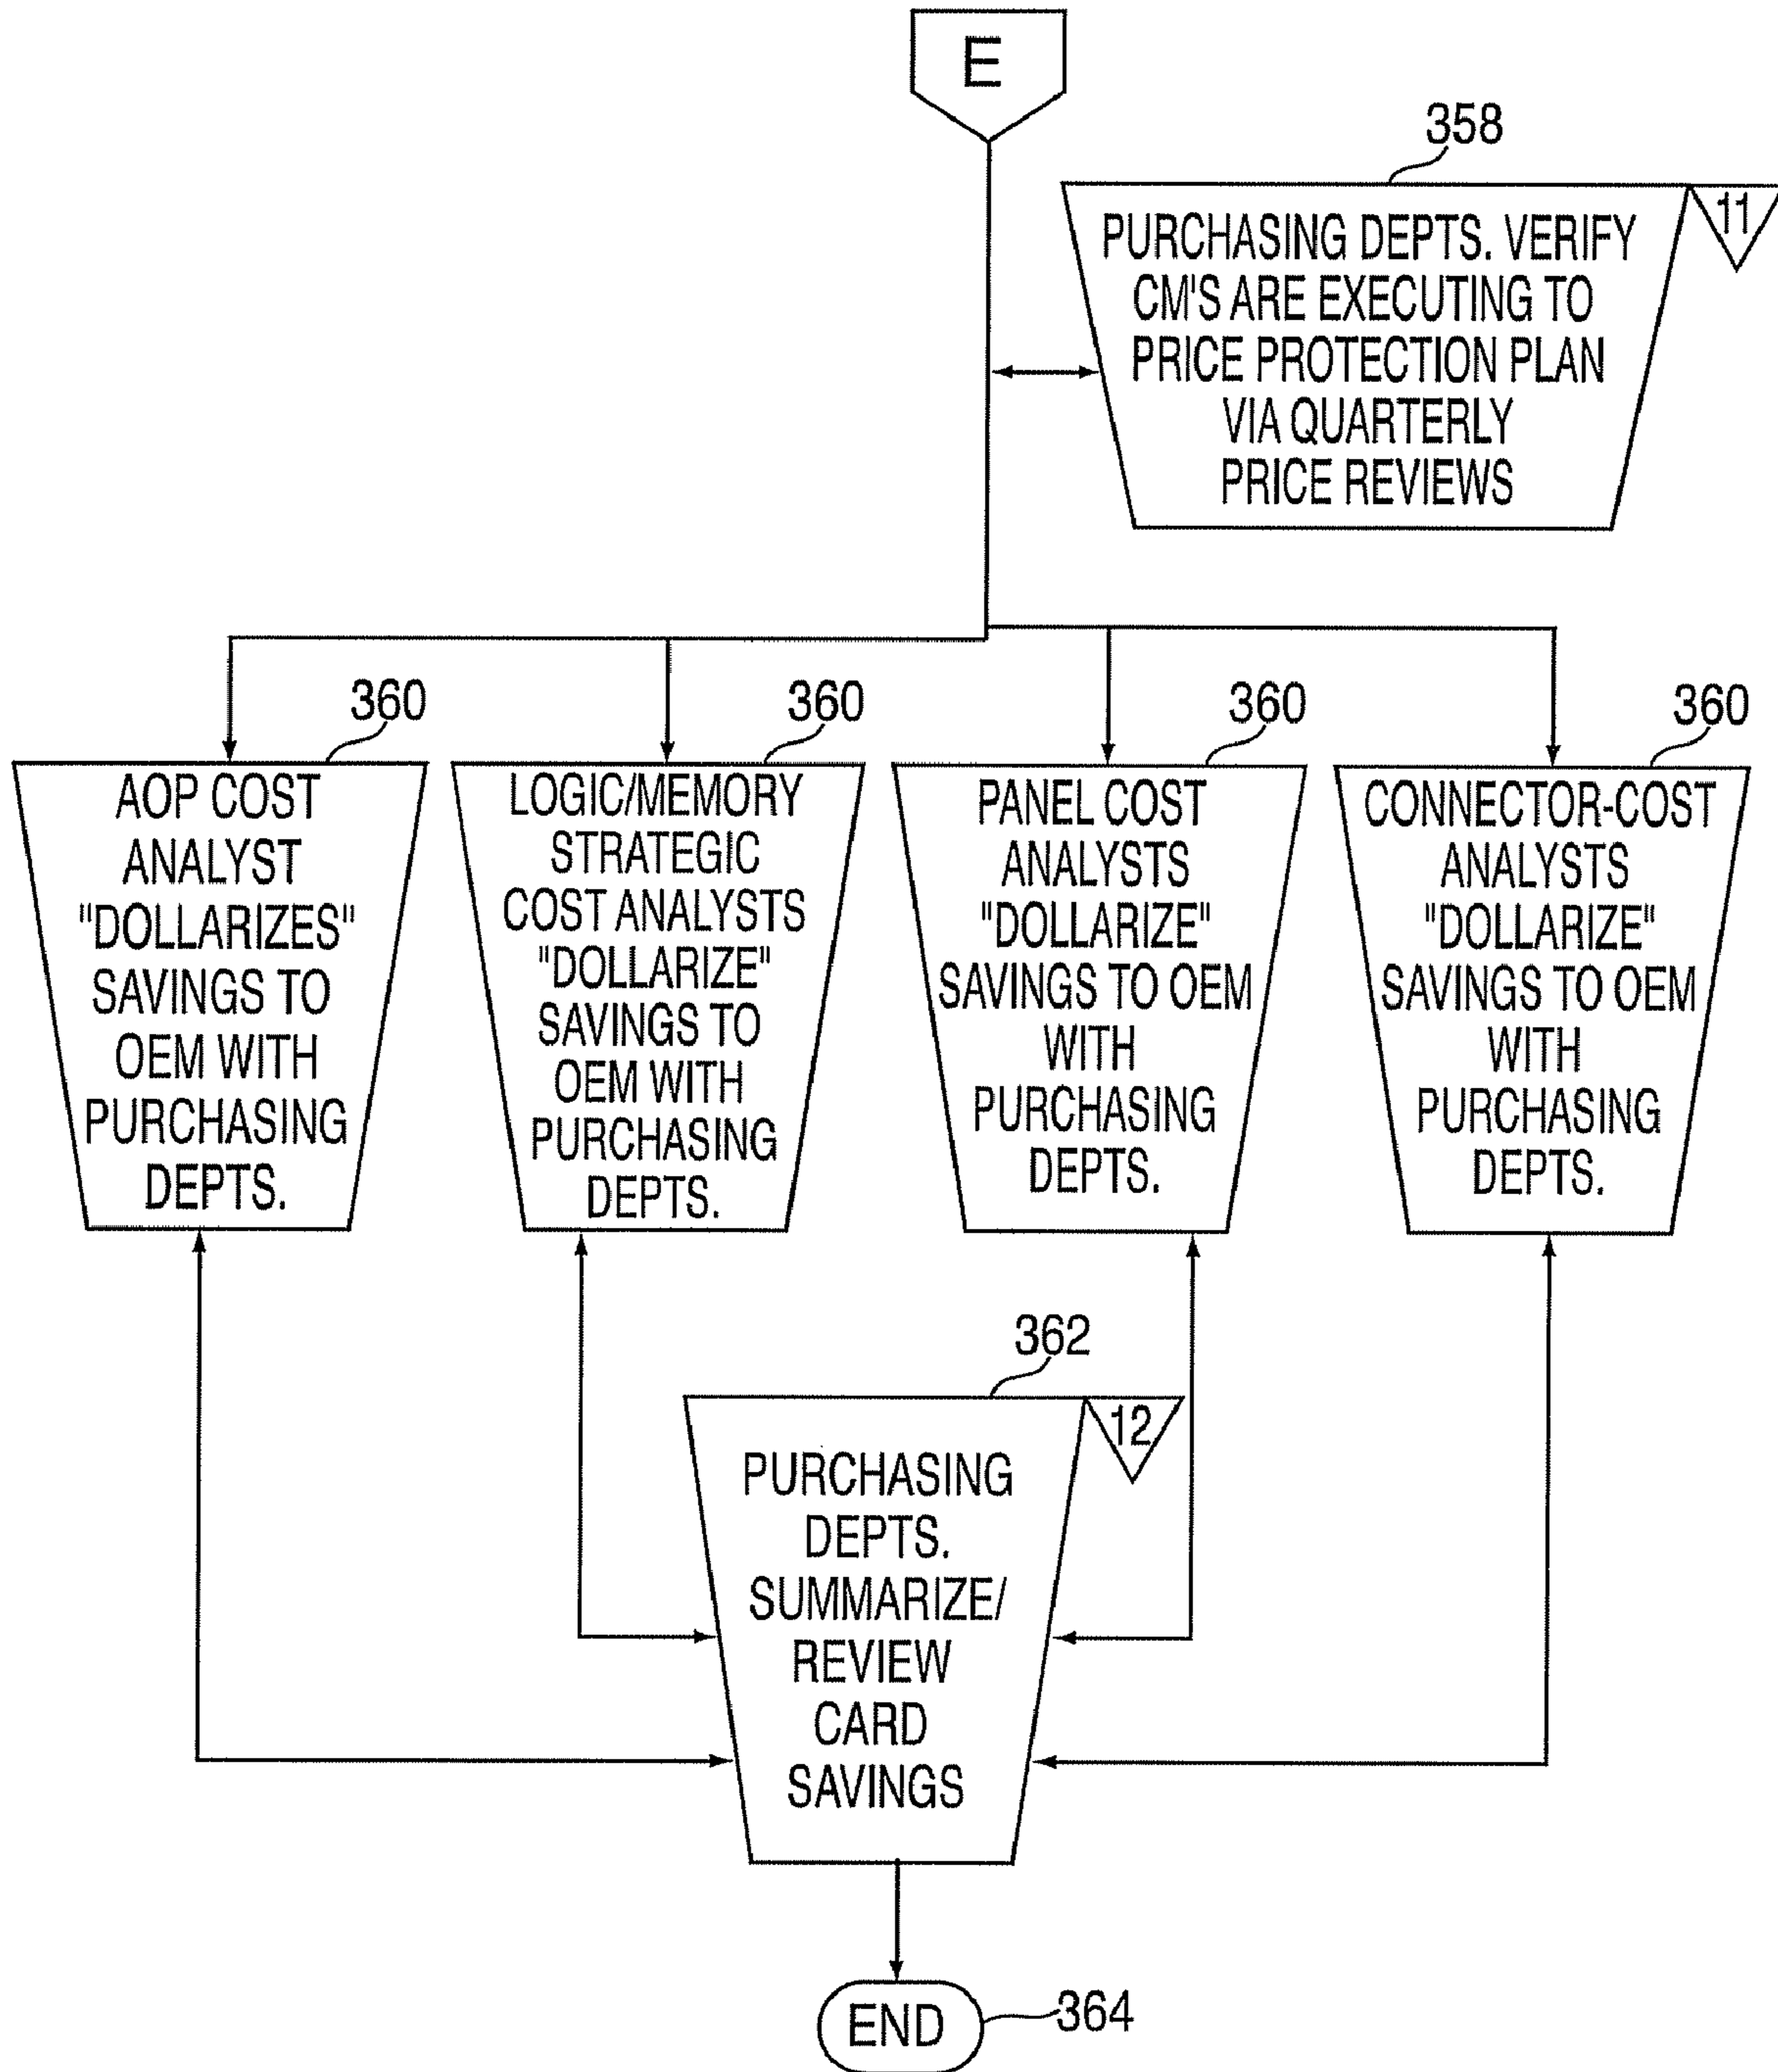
E

358

PURCHASING DEPTS. VERIFY CM'S ARE EXECUTING TO PRICE PROTECTION PLAN VIA QUARTERLY PRICE REVIEWS

11

360

AOP COST ANALYST "DOLLARIZES" SAVINGS TO OEM WITH PURCHASING DEPTS.

360

LOGIC/MEMORY STRATEGIC COST ANALYSTS "DOLLARIZE" SAVINGS TO OEM WITH PURCHASING DEPTS.

360

PANEL COST ANALYSTS "DOLLARIZE" SAVINGS TO OEM WITH PURCHASING DEPTS.

360

CONNECTOR-COST ANALYSTS "DOLLARIZE" SAVINGS TO OEM WITH PURCHASING DEPTS.

362

12

PURCHASING DEPTS. SUMMARIZE/ REVIEW CARD SAVINGS

END

364